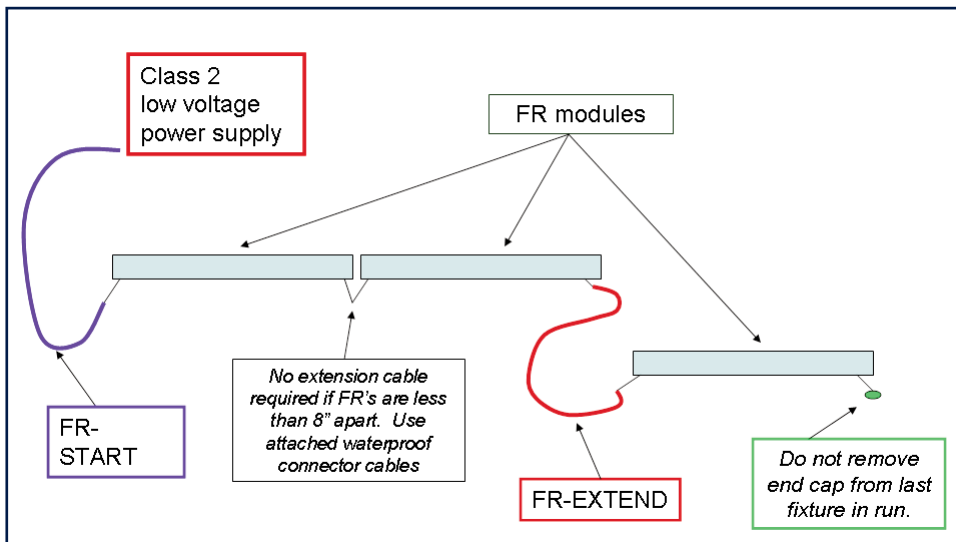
Class 2 low voltage power supply

FR modules

No extension cable required if FR's are less than 8" apart. Use attached waterproof connector cables

FR-START

FR-EXTEND

Do not remove end cap from last fixture in run.